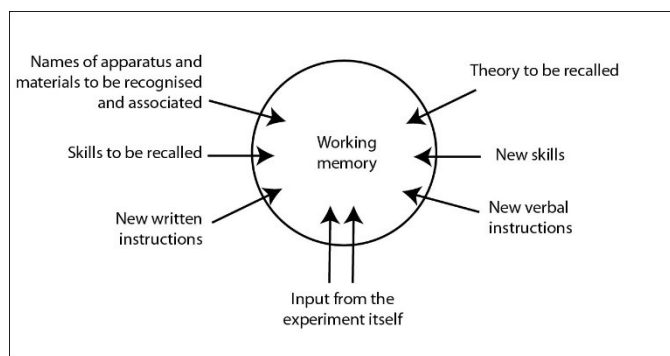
Names of apparatus and materials to be recognised and associated

Theory to be recalled

Working memory

Skills to be recalled

New skills

New written instructions

New verbal instructions

Input from the experiment itself